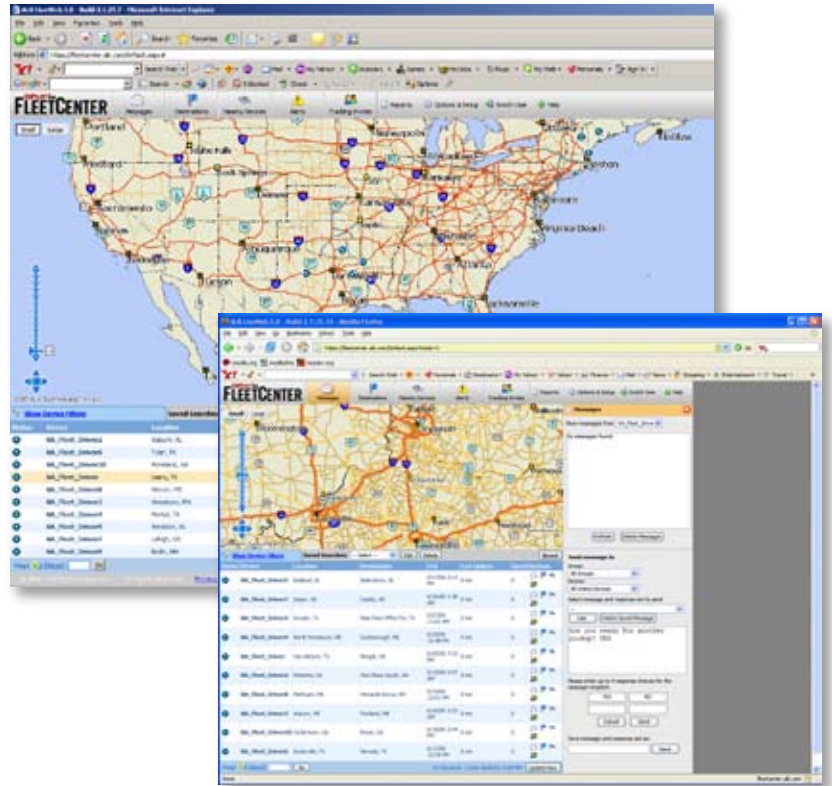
FLEETCENTER

Messages

Destinations

Nearby Devices

Alerts

Tracking Modes

Reports

Options & Setup

Switch User

Help

Road

Satellite

Portland

Boise

Sacramento

Denver

Boston

Virginia Beach

Jacksonville

Show Device Filters

Status

Device

Location

FLEETCENTER

Messages

Destinations

Nearby Devices

Alerts

Tracking Modes

Reports

Options & Setup

Switch User

Help

Messages

No messages found.

Show Device Filters

Saved Searches

Send message to

Have you reached the gasoline pickup? YES

Yes

No

Cancel

Send

Internet